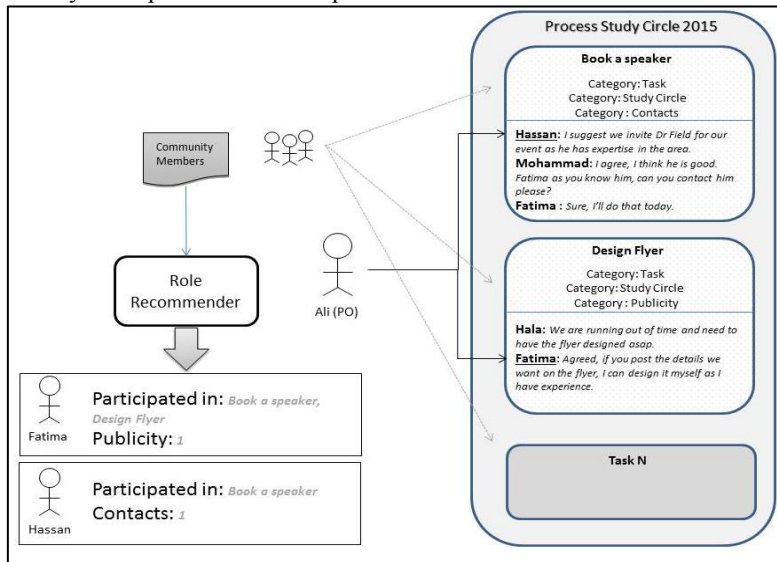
Process Study Circle 2015

Book a speaker

Category: Task
Category: Study Circle
Category : Contacts

Hassan: I suggest we invite Dr Field for our event as he has expertise in the area.
Mohammad: I agree, I think he is good. Fatima as you know him, can you contact him please?
Fatima : Sure, I'll do that today.

Community Members

Role Recommender

Ali (PO)

Design Flyer

Category: Task
Category: Study Circle
Category : Publicity

Hala: We are running out of time and need to have the flyer designed asap.
Fatima: Agreed, if you post the details we want on the flyer, I can design it myself as I have experience.

Fatima

Participated in: Book a speaker, Design Flyer
Publicity: 1

Hassan

Participated in: Book a speaker
Contacts: 1

Task N